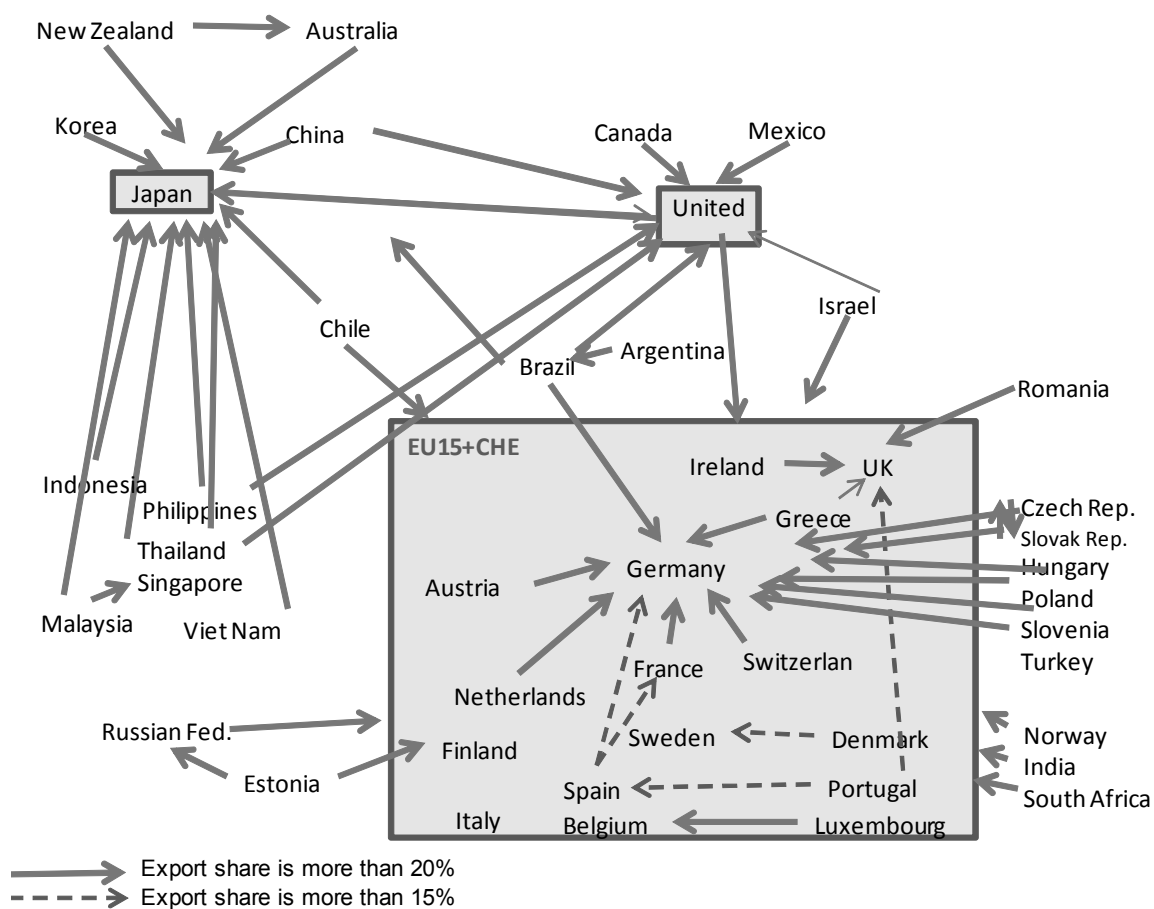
New Zealand
Australia
Korea
China
Canada
Mexico
Japan
United
Israel
Chile
Argentina
Brazil
Romania
EU15+CHE
Ireland
UK
Indonesia
Philippines
Greece
Czech Rep.
Slovak Rep.
Thailand
Hungary
Singapore
Germany
Austria
Poland
Malaysia
Viet Nam
Slovenia
Turkey
France
Switzerlan
Netherlands
Russian Fed.
Norway
Finland
Sweden
Denmark
India
Estonia
Spain
Portugal
South Africa
Italy
Belgium
Luxembourg

Export share is more than 20%
Export share is more than 15%